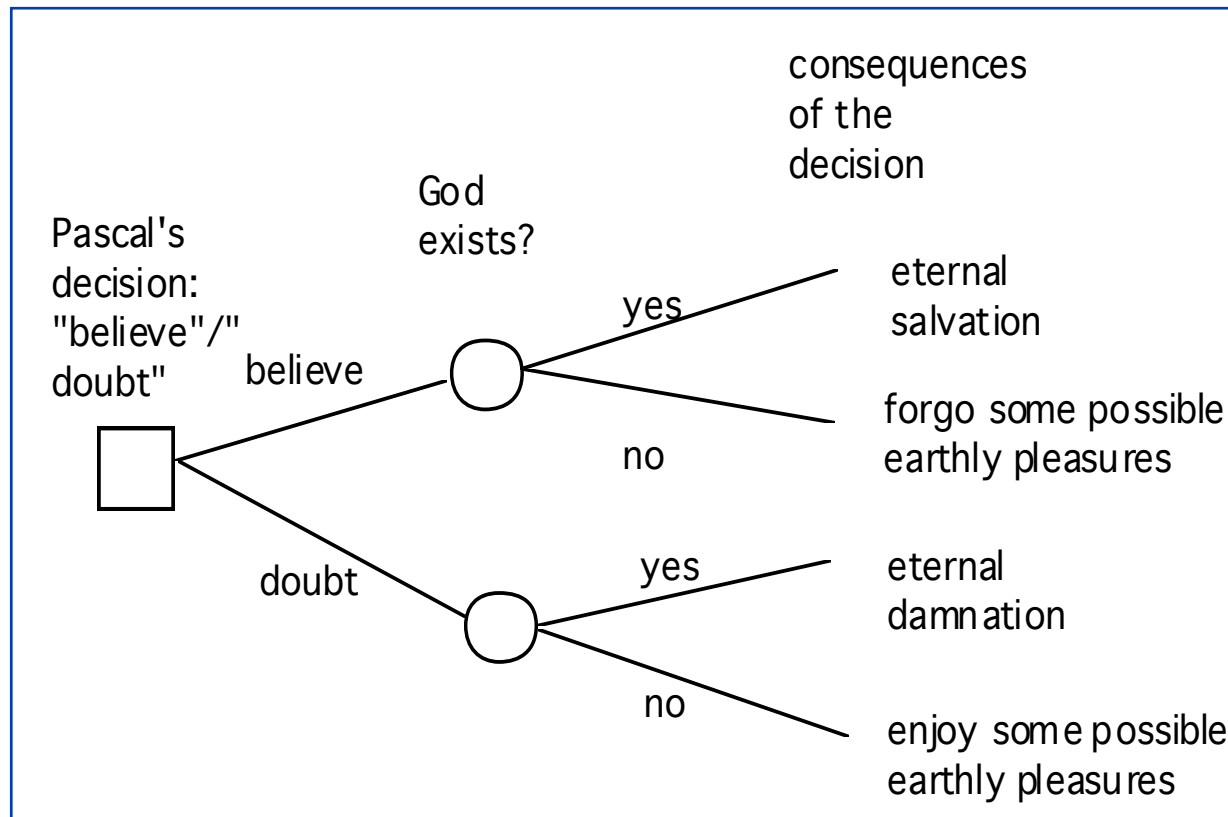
consequences of the decision

Pascal's decision: "believe"/" doubt"

God exists?

believe

yes

eternal salvation

no

forgo some possible earthly pleasures

doubt

yes

eternal damnation

no

enjoy some possible earthly pleasures